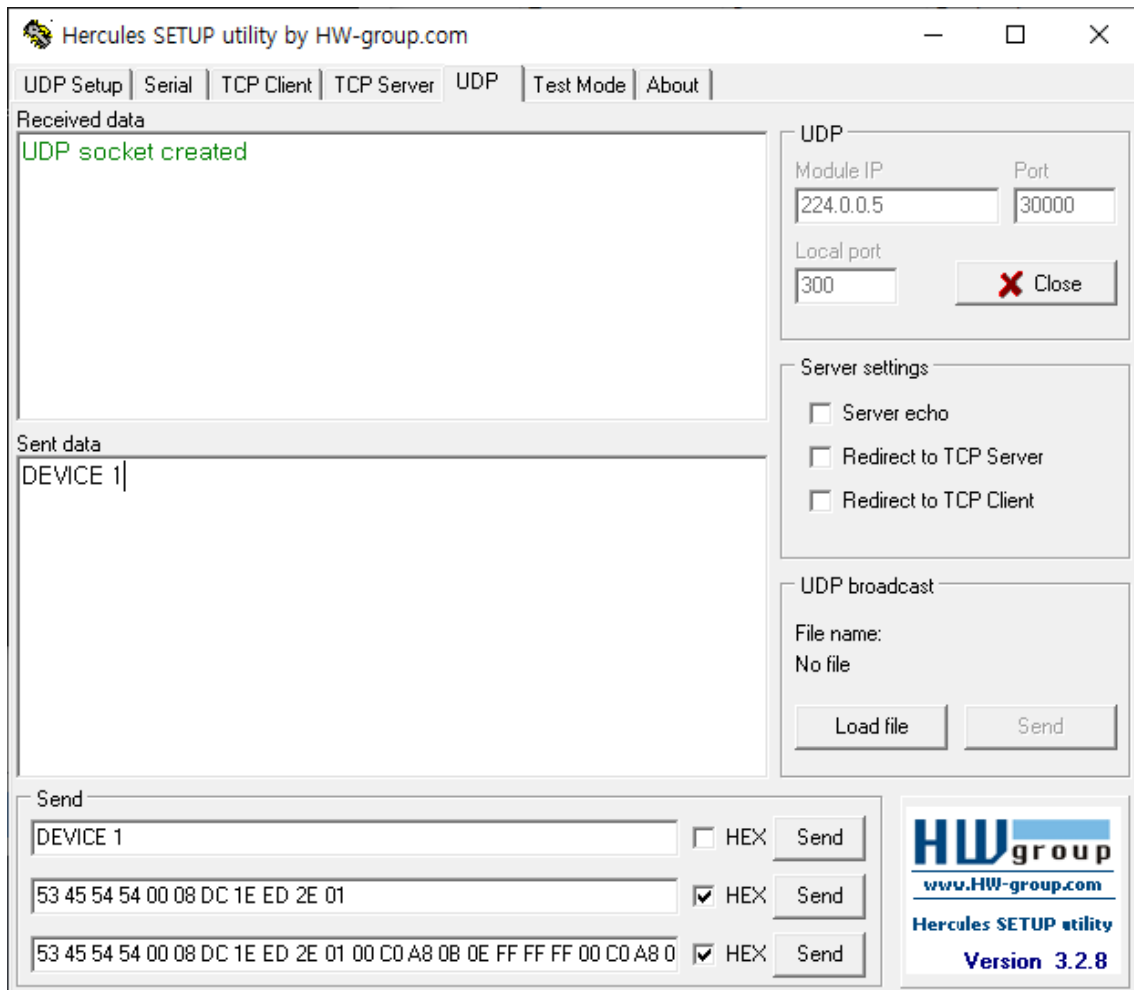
Hercules SETUP utility by HW-group.com

UDP Setup | Serial | TCP Client | TCP Server | UDP | Test Mode | About

Received data
UDP socket created

Sent data
DEVICE 1

UDP
Module IP
224.0.0.5
Port
30000
Local port
300
Close

Server settings
Server echo
Redirect to TCP Server
Redirect to TCP Client

UDP broadcast
File name:
No file
Load file
Send

Send
DEVICE 1
HEX
Send
53 45 54 54 00 08 DC 1E ED 2E 01
HEX
Send
53 45 54 54 00 08 DC 1E ED 2E 01 00 C0 A8 0B 0E FF FF FF 00 C0 A8 0
HEX
Send

HW group
www.HW-group.com
Hercules SETUP utility
Version 3.2.8